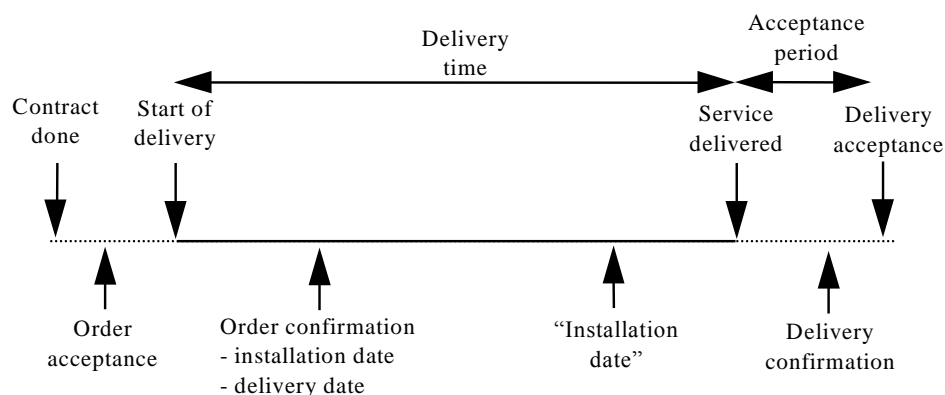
Delivery time

Acceptance period

Contract done

Start of delivery

Service delivered

Delivery acceptance

Order acceptance

Order confirmation
- installation date
- delivery date

"Installation date"

Delivery confirmation